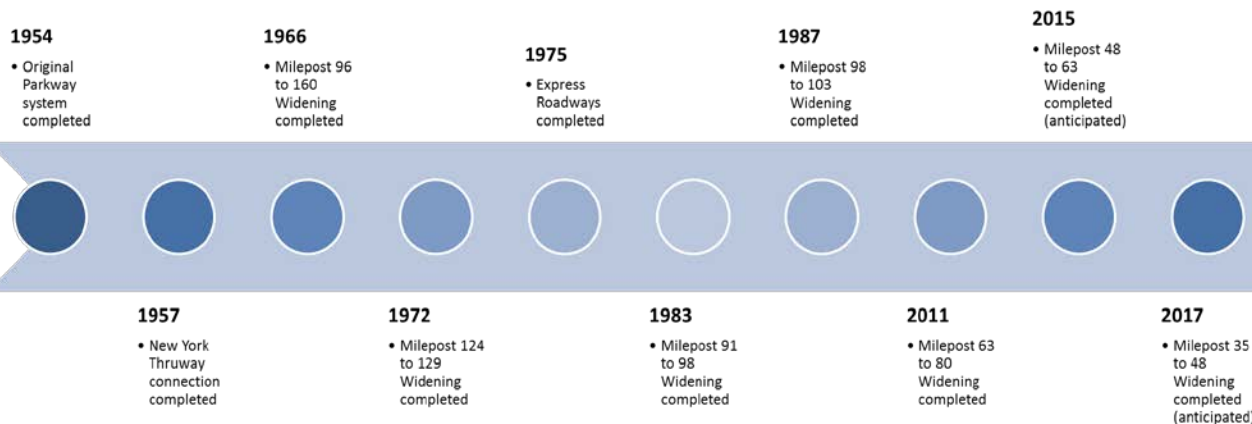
1954
• Original Parkway system completed

1957
• New York Thruway connection completed

1966
• Milepost 96 to 160 Widening completed

1972
• Milepost 124 to 129 Widening completed

1975
• Express Roadways completed

1983
• Milepost 91 to 98 Widening completed

1987
• Milepost 98 to 103 Widening completed

2011
• Milepost 63 to 80 Widening completed

2015
• Milepost 48 to 63 Widening completed (anticipated)

2017
• Milepost 35 to 48 Widening completed (anticipated)